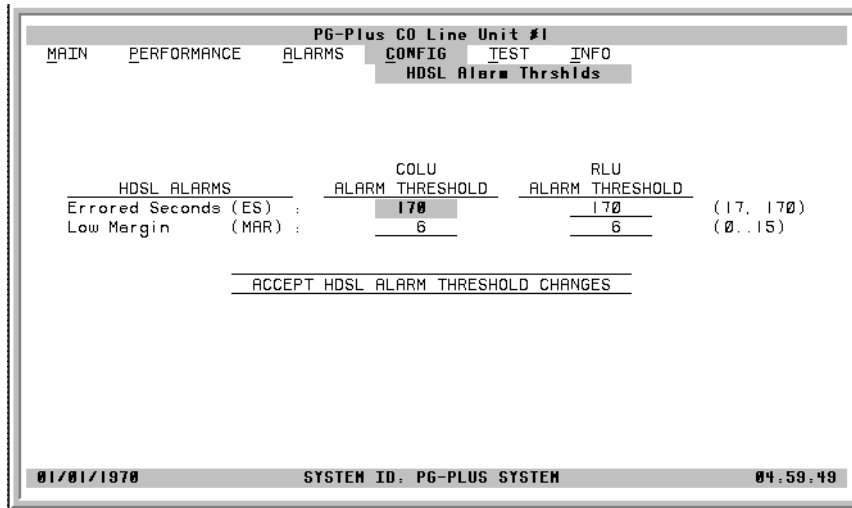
PG-Plus CO Line Unit #1

MAIN PERFORMANCE ALARMS CONFIG TEST INFO

HDSL Alarm Thrshlds

| HDSL ALARMS | | COLU ALARM THRESHOLD | RLU ALARM THRESHOLD | |
|---|---|---|---|---|
| Errored Seconds | (ES) : | 170 | 170 | (17, 170) |
| Low Margin | (MAR) : | 6 | 6 | (0..15) |

ACCEPT HDSL ALARM THRESHOLD CHANGES

01/01/1970 SYSTEM ID: PG-PLUS SYSTEM 04:59:49